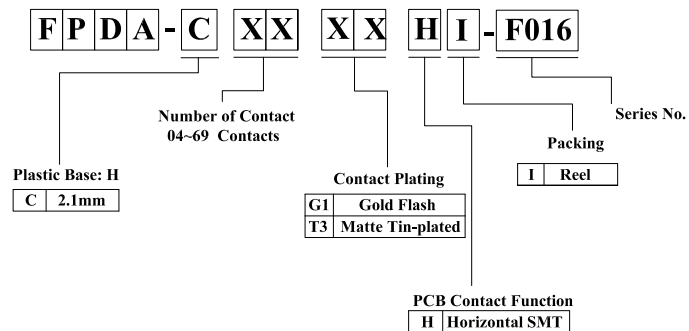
F P D A - C X X X X H I - F016

Number of Contact
04~69 Contacts

Series No.

Packing

| I | Reel |
|---|---|

Plastic Base: H

| C | 2.1mm |
|---|---|

Contact Plating

| G1 | Gold Flash |
|---|---|
| T3 | Matte Tin-plated |

PCB Contact Function

| H | Horizontal SMT |
|---|---|